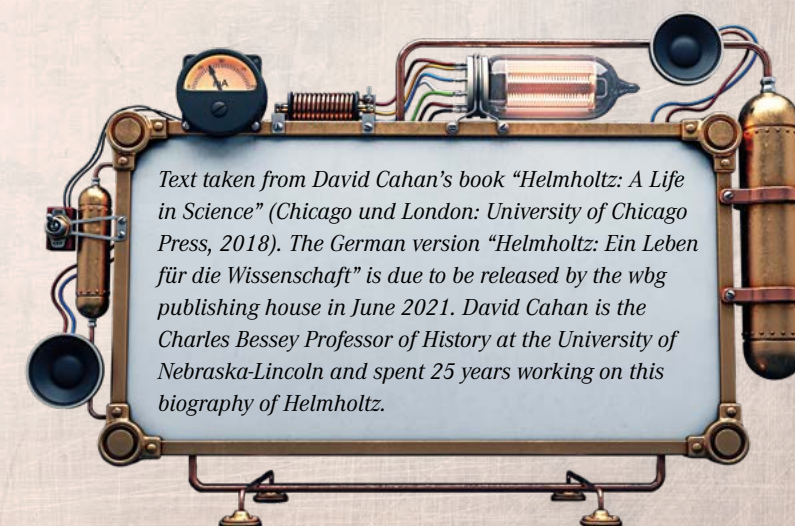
Text taken from David Cahan's book "Helmholtz: A Life in Science" (Chicago und London: University of Chicago Press, 2018). The German version "Helmholtz: Ein Leben für die Wissenschaft" is due to be released by the wbg publishing house in June 2021. David Cahan is the Charles Bessey Professor of History at the University of Nebraska-Lincoln and spent 25 years working on this biography of Helmholtz.